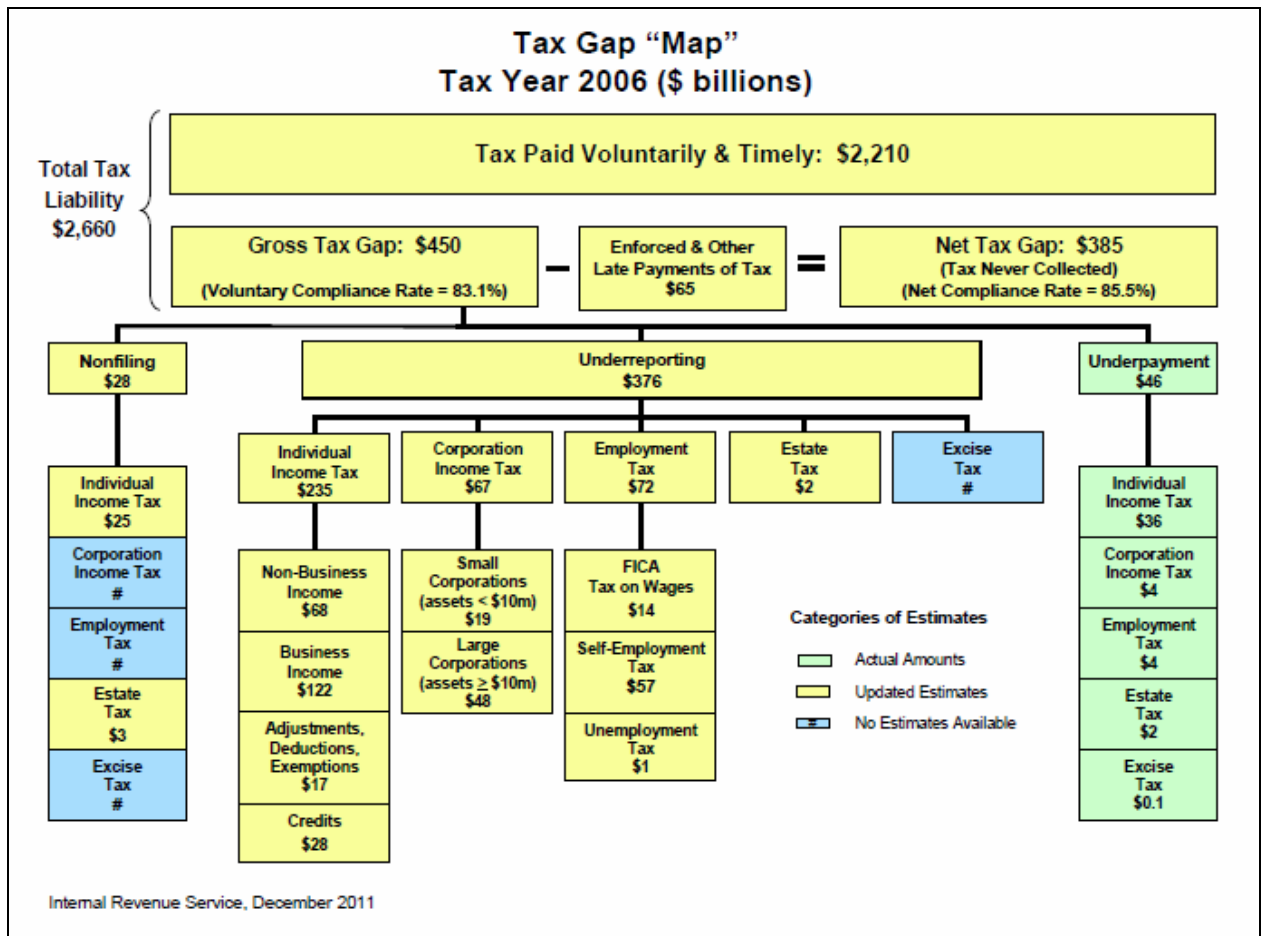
Tax Gap "Map"
Tax Year 2006 ($ billions)

Total Tax Liability $2,660

Tax Paid Voluntarily & Timely: $2,210

Gross Tax Gap: $450
(Voluntary Compliance Rate = 83.1%)

–

Enforced & Other Late Payments of Tax $65

=

Net Tax Gap: $385
(Tax Never Collected)
(Net Compliance Rate = 85.5%)

Nonfiling $28

Underreporting $376

Underpayment $46

Individual Income Tax $25

Corporation Income Tax #

Employment Tax #

Estate Tax $3

Excise Tax #

Individual Income Tax $235

Corporation Income Tax $67

Employment Tax $72

Estate Tax $2

Excise Tax #

Non-Business Income $68

Business Income $122

Adjustments, Deductions, Exemptions $17

Credits $28

Small Corporations (assets < $10m) $19

Large Corporations (assets $\geq$ $10m) $48

FICA Tax on Wages $14

Self-Employment Tax $57

Unemployment Tax $1

Categories of Estimates
Actual Amounts
Updated Estimates
No Estimates Available

Individual Income Tax $36

Corporation Income Tax $4

Employment Tax $4

Estate Tax $2

Excise Tax $0.1

Internal Revenue Service, December 2011